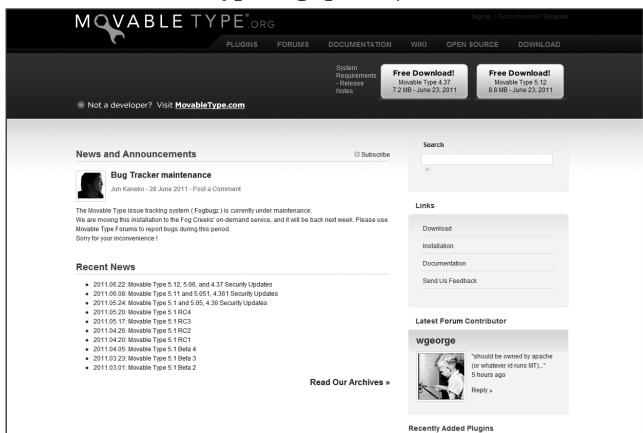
MOVABLE TYPE®.ORG

Sign in | Not a member? Register

PLUGINS FORUMS DOCUMENTATION WIKI OPEN SOURCE DOWNLOAD

System Requirements - Release Notes

Free Download!
Movable Type 4.37
7.2 MB - June 23, 2011

Free Download!
Movable Type 5.12
8.8 MB - June 23, 2011

Not a developer? Visit MovableType.com

News and Announcements

Subscribe

Bug Tracker maintenance

Jun Kaneko - 28 June 2011 - Post a Comment

The Movable Type issue tracking system ( Fogbugz ) is currently under maintenance.
We are moving this installation to the Fog Creeks' on-demand service, and it will be back next week. Please use Movable Type Forums to report bugs during this period.
Sorry for your inconvenience !

Recent News

- 2011.06.22: Movable Type 5.12, 5.06, and 4.37 Security Updates
- 2011.06.08: Movable Type 5.11 and 5.051, 4.361 Security Updates
- 2011.05.24: Movable Type 5.1 and 5.05, 4.36 Security Updates
- 2011.05.20: Movable Type 5.1 RC4
- 2011.05.17: Movable Type 5.1 RC3
- 2011.04.26: Movable Type 5.1 RC2
- 2011.04.20: Movable Type 5.1 RC1
- 2011.04.05: Movable Type 5.1 Beta 4
- 2011.03.23: Movable Type 5.1 Beta 3
- 2011.03.01: Movable Type 5.1 Beta 2

Read Our Archives »

Search

Links

Download
Installation
Documentation
Send Us Feedback

Latest Forum Contributor

wgeorge

"should be owned by apache (or whatever id runs MT)..."
5 hours ago

Reply »

Recently Added Plugins